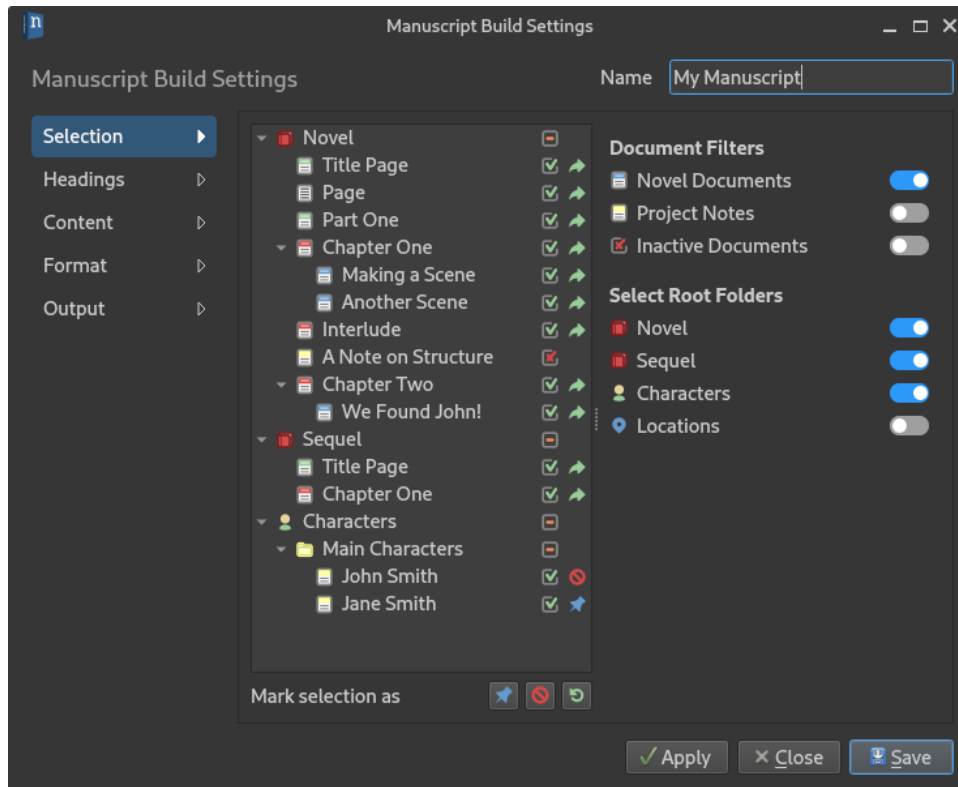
Manuscript Build Settings

Manuscript Build Settings

Name My Manuscript

Selection
Headings
Content
Format
Output

Novel
Title Page
Page
Part One
Chapter One
Making a Scene
Another Scene
Interlude
A Note on Structure
Chapter Two
We Found John!
Sequel
Title Page
Chapter One
Characters
Main Characters
John Smith
Jane Smith

Mark selection as

Document Filters
Novel Documents
Project Notes
Inactive Documents

Select Root Folders
Novel
Sequel
Characters
Locations

✓ Apply ✕ Close Save